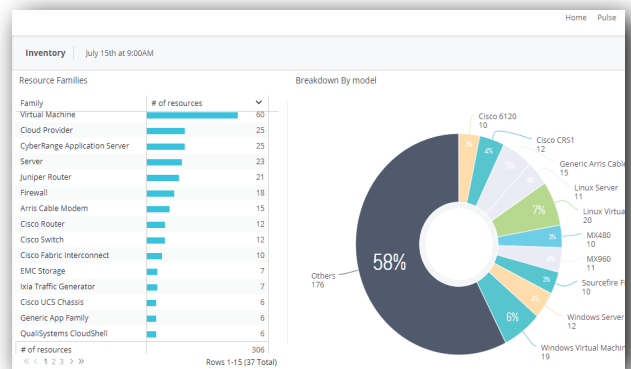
Home Pulse

Inventory | July 15th at 9:00AM

Resource Families

| Family | # of resources |
|---|---|
| Virtual Machine | 60 |
| Cloud Provider | 25 |
| CyberRange Application Server | 25 |
| Server | 23 |
| Juniper Router | 21 |
| Firewall | 18 |
| Arris Cable Modem | 15 |
| Cisco Router | 12 |
| Cisco Switch | 12 |
| Cisco Fabric Interconnect | 10 |
| EMC Storage | 7 |
| Ixia Traffic Generator | 7 |
| Cisco UCS Chassis | 6 |
| Generic App Family | 6 |
| QualiSystems CloudShell | 6 |
| # of resources | 306 |

« ‹ 1 2 3 › » Rows 1-15 (37 Total)

Breakdown By model

Cisco 6120
10
Cisco CRS1
12
Generic Arris Cable
15
Linux Server
11
Linux Virtual
20
MX480
10
MX960
11
Sourcefire F
10
Windows Server
12
Windows Virtual Machin
19
Others
176
58%
7%
6%
4%
5%
3%
3%
3%
4%